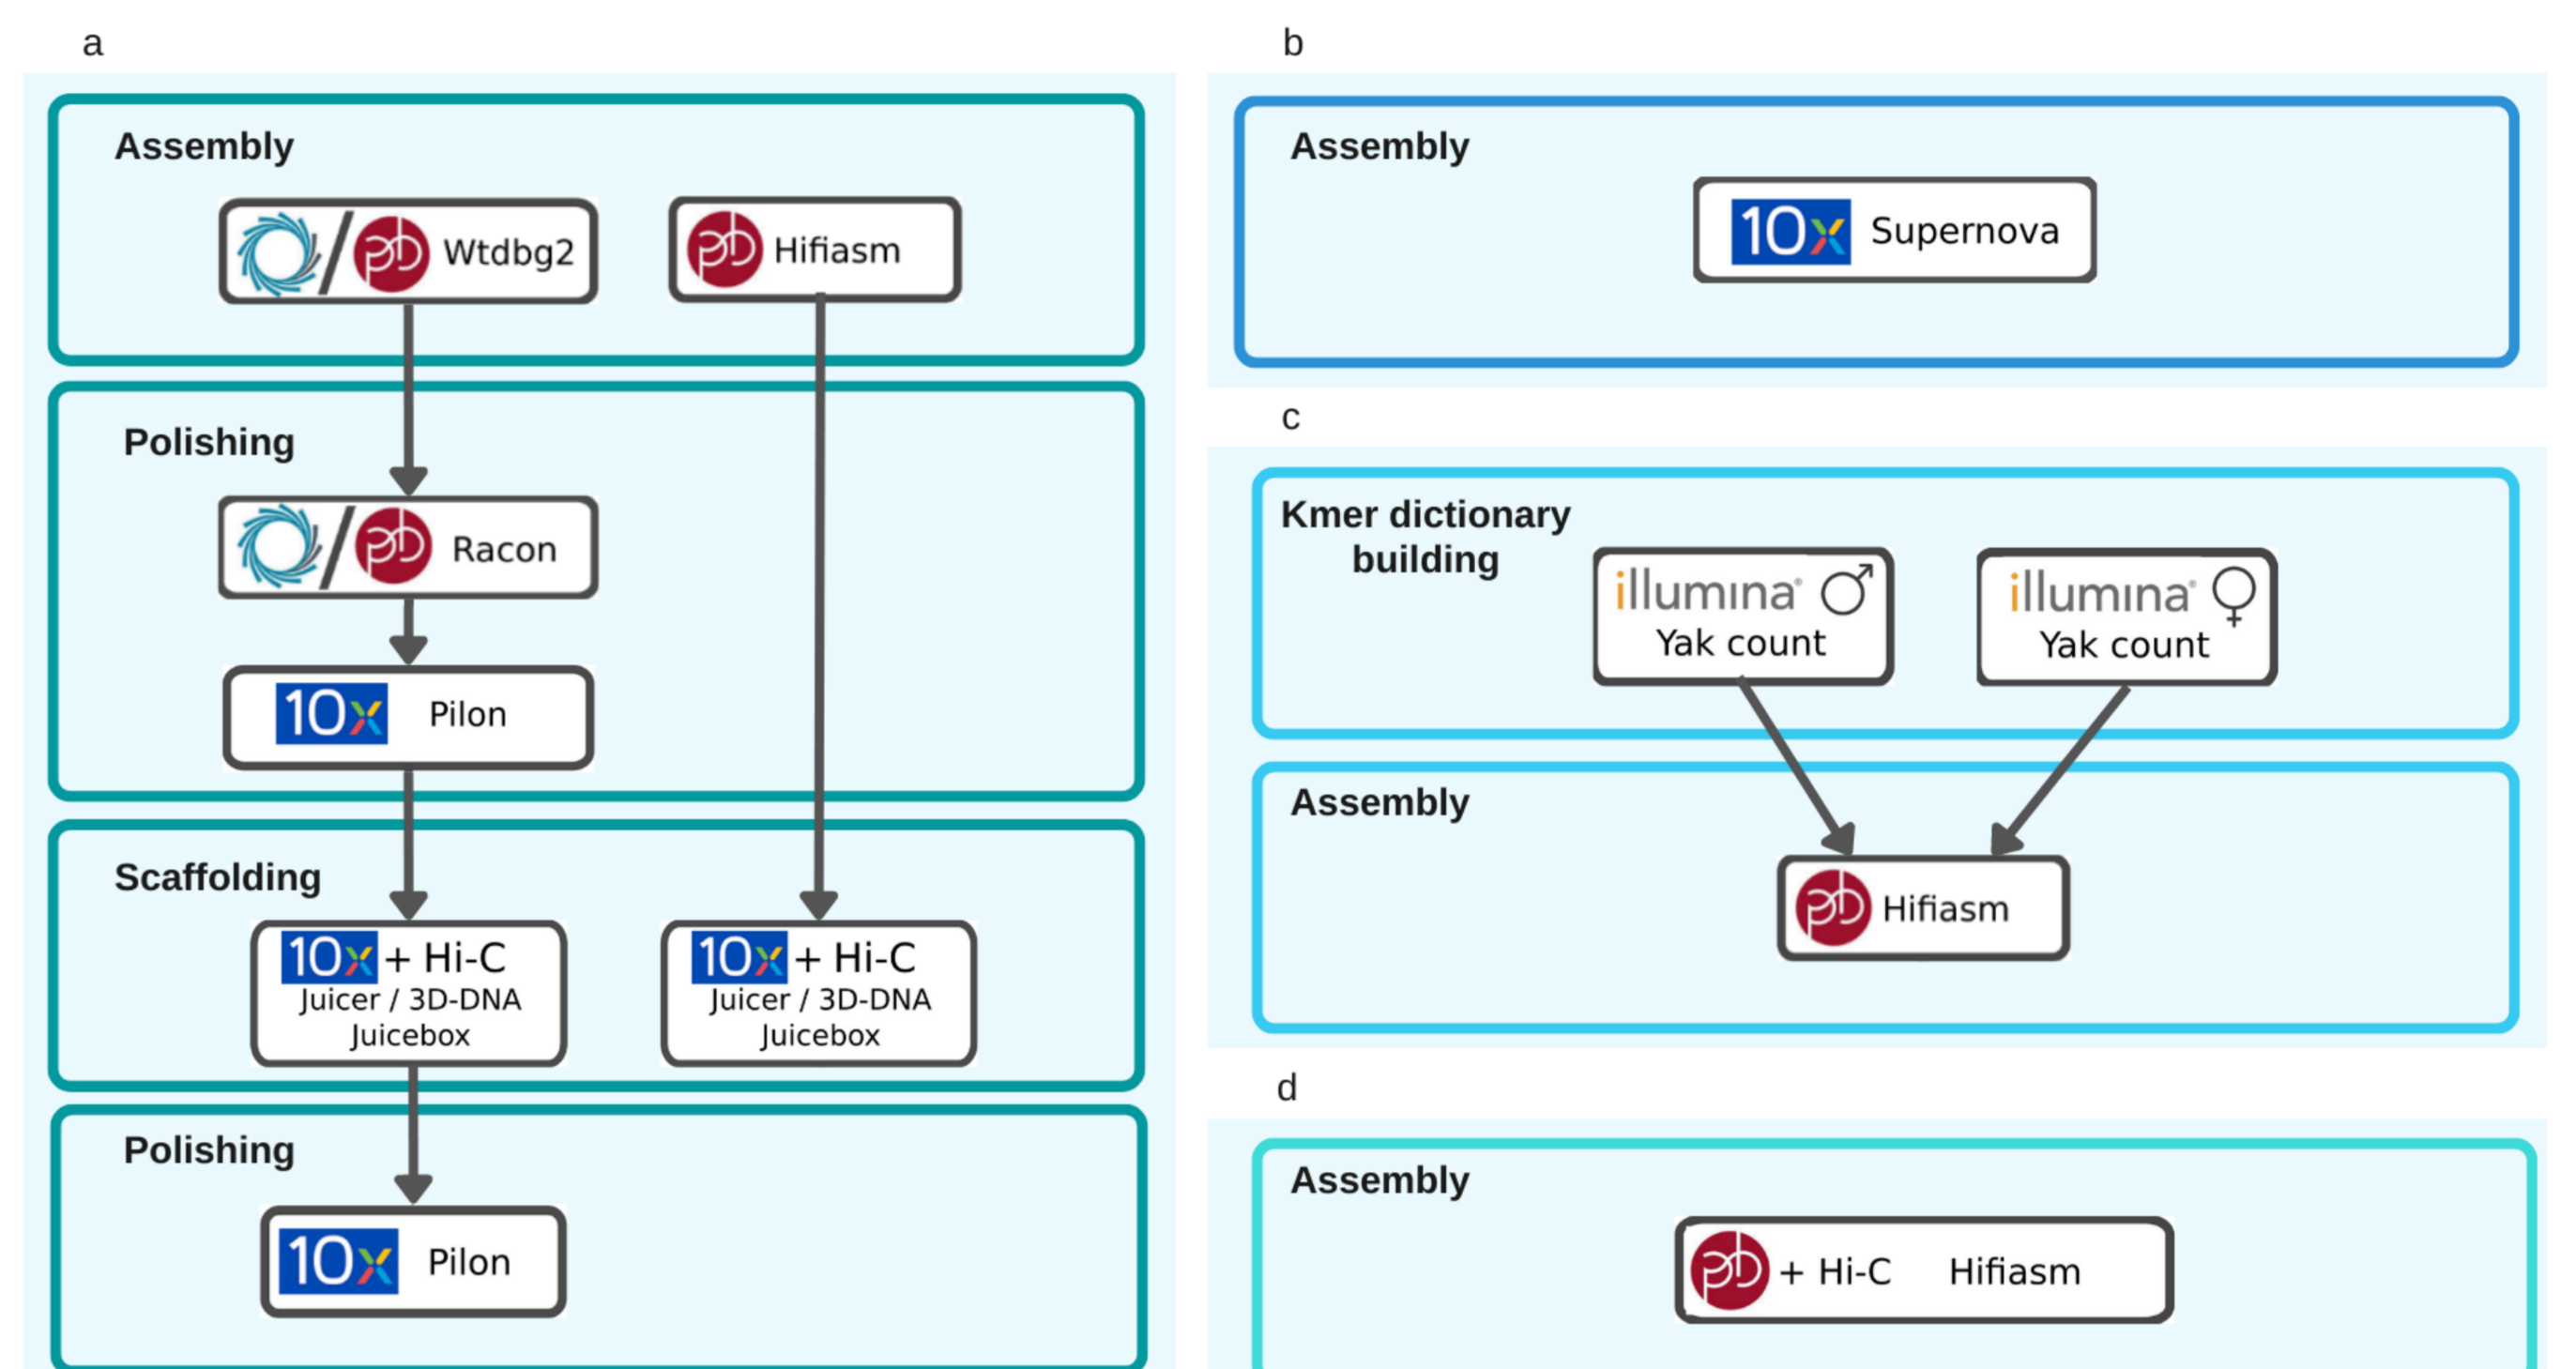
a

Assembly

Wtdbg2

Hifiasm

Polishing

Racon

10x Pilon

Scaffolding

10x + Hi-C
Juicer / 3D-DNA
Juicebox

10x + Hi-C
Juicer / 3D-DNA
Juicebox

Polishing

10x Pilon

b

Assembly

10x Supernova

c

Kmer dictionary building

illumina ♂
Yak count

illumina ♀
Yak count

Assembly

Hifiasm

d

Assembly

+ Hi-C Hifiasm